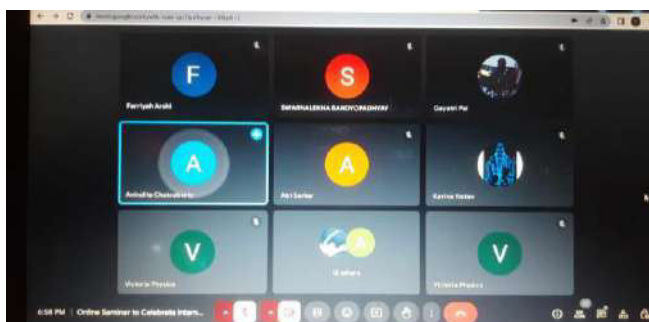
F

Farriyah Arshi

S

SWARNALEKHA BANDYOPADHYAY

Gayatri Pal

A

Anindita Chakraborty

A

Atri Sarkar

Karina Yadav

V

Victoria Physics

A

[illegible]

V

Victoria Physics

6:58 PM | Online Seminar to Celebrate Intern...